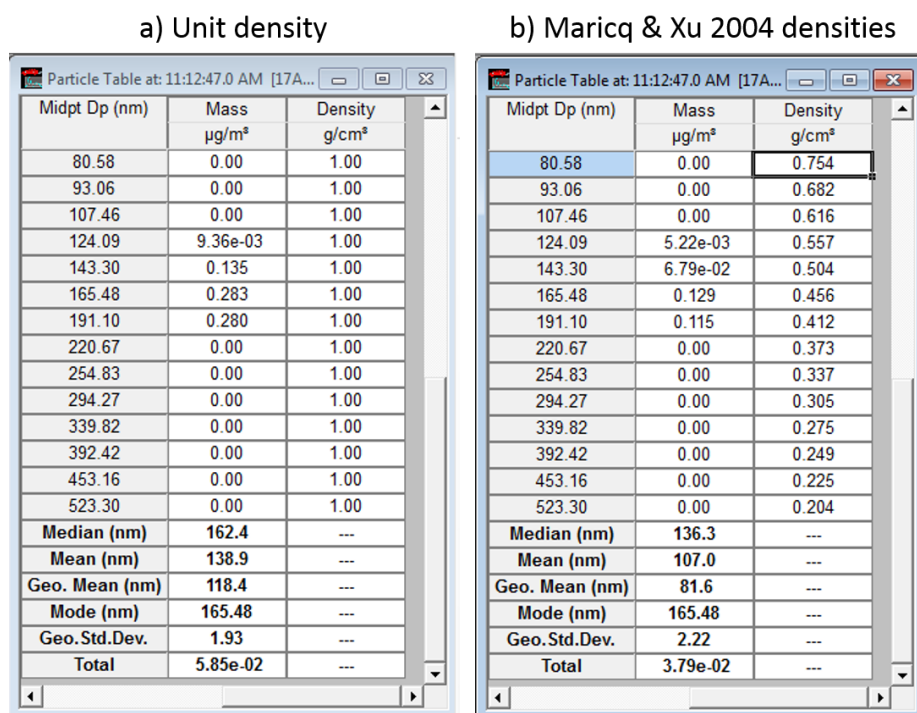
a) Unit density

Particle Table at: 11:12:47.0 AM [17A...

| Midpt Dp (nm) | Mass | Density |
|---|---|---|
| | µg/m³ | g/cm³ |
| 80.58 | 0.00 | 1.00 |
| 93.06 | 0.00 | 1.00 |
| 107.46 | 0.00 | 1.00 |
| 124.09 | 9.36e-03 | 1.00 |
| 143.30 | 0.135 | 1.00 |
| 165.48 | 0.283 | 1.00 |
| 191.10 | 0.280 | 1.00 |
| 220.67 | 0.00 | 1.00 |
| 254.83 | 0.00 | 1.00 |
| 294.27 | 0.00 | 1.00 |
| 339.82 | 0.00 | 1.00 |
| 392.42 | 0.00 | 1.00 |
| 453.16 | 0.00 | 1.00 |
| 523.30 | 0.00 | 1.00 |
| Median (nm) | 162.4 | --- |
| Mean (nm) | 138.9 | --- |
| Geo. Mean (nm) | 118.4 | --- |
| Mode (nm) | 165.48 | --- |
| Geo.Std.Dev. | 1.93 | --- |
| Total | 5.85e-02 | --- |

b) Maricq & Xu 2004 densities

Particle Table at: 11:12:47.0 AM [17A...

| Midpt Dp (nm) | Mass | Density |
|---|---|---|
| | µg/m³ | g/cm³ |
| 80.58 | 0.00 | 0.754 |
| 93.06 | 0.00 | 0.682 |
| 107.46 | 0.00 | 0.616 |
| 124.09 | 5.22e-03 | 0.557 |
| 143.30 | 6.79e-02 | 0.504 |
| 165.48 | 0.129 | 0.456 |
| 191.10 | 0.115 | 0.412 |
| 220.67 | 0.00 | 0.373 |
| 254.83 | 0.00 | 0.337 |
| 294.27 | 0.00 | 0.305 |
| 339.82 | 0.00 | 0.275 |
| 392.42 | 0.00 | 0.249 |
| 453.16 | 0.00 | 0.225 |
| 523.30 | 0.00 | 0.204 |
| Median (nm) | 136.3 | --- |
| Mean (nm) | 107.0 | --- |
| Geo. Mean (nm) | 81.6 | --- |
| Mode (nm) | 165.48 | --- |
| Geo.Std.Dev. | 2.22 | --- |
| Total | 3.79e-02 | --- |